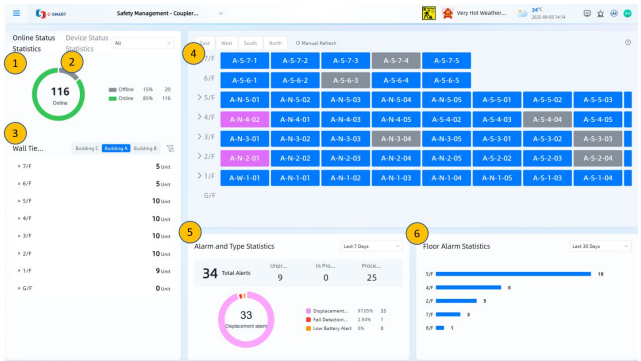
C-SMART Safety Management - Coupler... Very Hot Weather... 34°C 2025-09-03 14:14

Online Status Statistics Device Status Statistics All

1 2

116 Online

Offline 15% 20
Online 85% 116

3

Wall Tie... Building C Building A Building B

> 7/F 5 Unit
> 6/F 5 Unit
> 5/F 10 Unit
> 4/F 10 Unit
> 3/F 10 Unit
> 2/F 10 Unit
> 1/F 9 Unit
> G/F 0 Unit

4

East West South North Manual Refresh

7/F A-S-7-1 A-S-7-2 A-S-7-3 A-S-7-4 A-S-7-5
6/F A-S-6-1 A-S-6-2 A-S-6-3 A-S-6-4 A-S-6-5
5/F A-N-5-01 A-N-5-02 A-N-5-03 A-N-5-04 A-N-5-05 A-S-5-01 A-S-5-02 A-S-5-03
4/F A-N-4-02 A-N-4-01 A-N-4-03 A-N-4-04 A-N-4-05 A-S-4-02 A-S-4-03 A-S-4-04 A-S-4-05
3/F A-N-3-01 A-N-3-02 A-N-3-03 A-N-3-04 A-N-3-05 A-S-3-01 A-S-3-02 A-S-3-03
2/F A-N-2-01 A-N-2-02 A-N-2-03 A-N-2-04 A-N-2-05 A-S-2-01 A-S-2-02 A-S-2-03 A-S-2-04
1/F A-W-1-01 A-N-1-01 A-N-1-02 A-N-1-03 A-N-1-04 A-N-1-05 A-S-1-03 A-S-1-04

5

Alarm and Type Statistics Last 7 Days

34 Total Alerts Unpr... 9 In Pro... 0 Proce... 25

33 Displacement alarm

Displacement... 97.05% 33
Fall Detection... 2.95% 1
Low Battery Alert 0% 0

6

Floor Alarm Statistics Last 30 Days

5/F 13
4/F 8
2/F 5
7/F 3
6/F 1